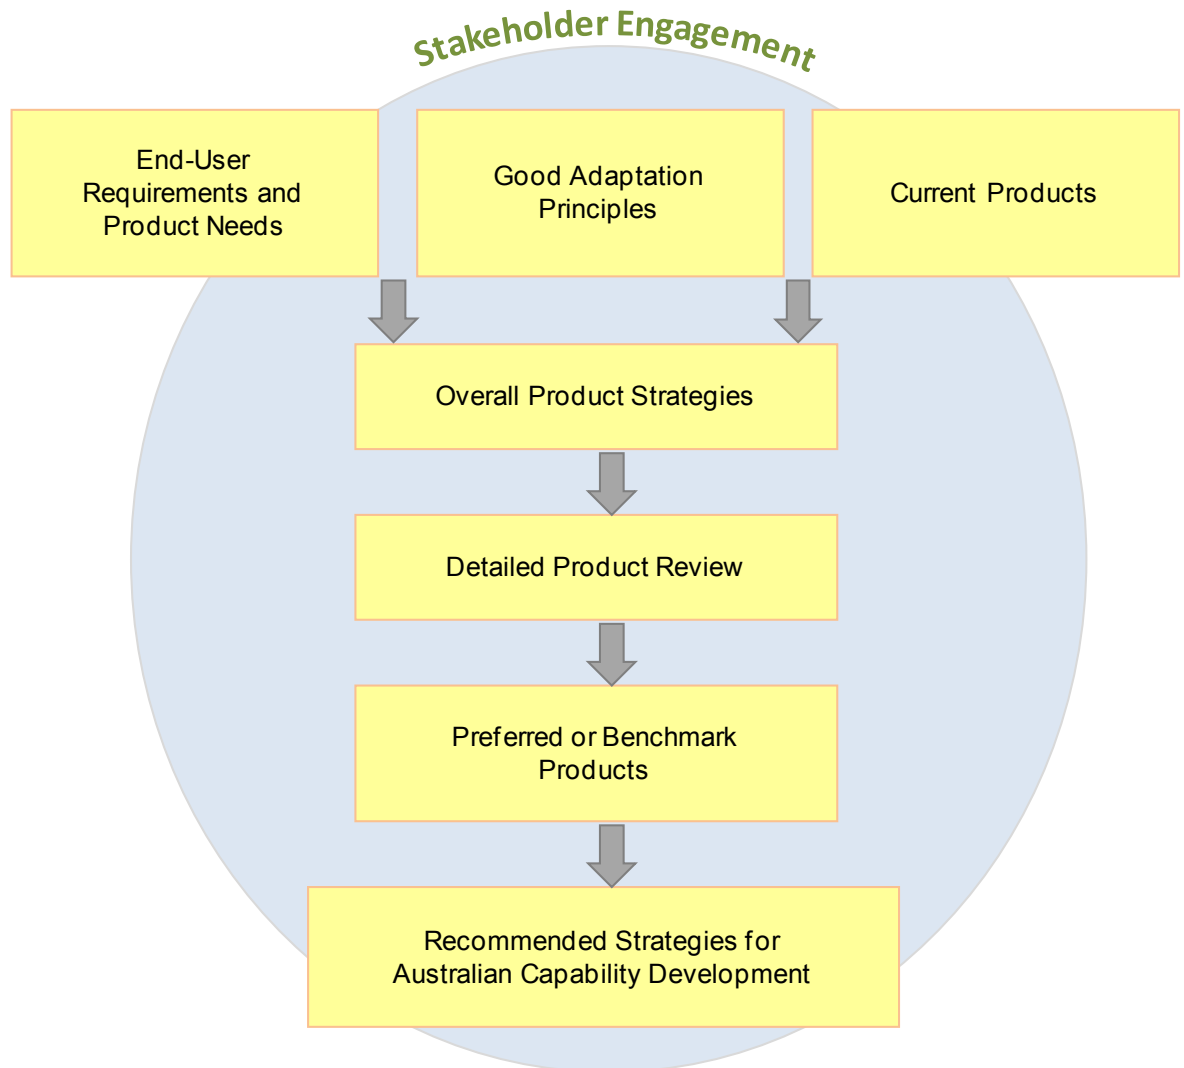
Stakeholder Engagement

End-User Requirements and Product Needs

Good Adaptation Principles

Current Products

Overall Product Strategies

Detailed Product Review

Preferred or Benchmark Products

Recommended Strategies for Australian Capability Development